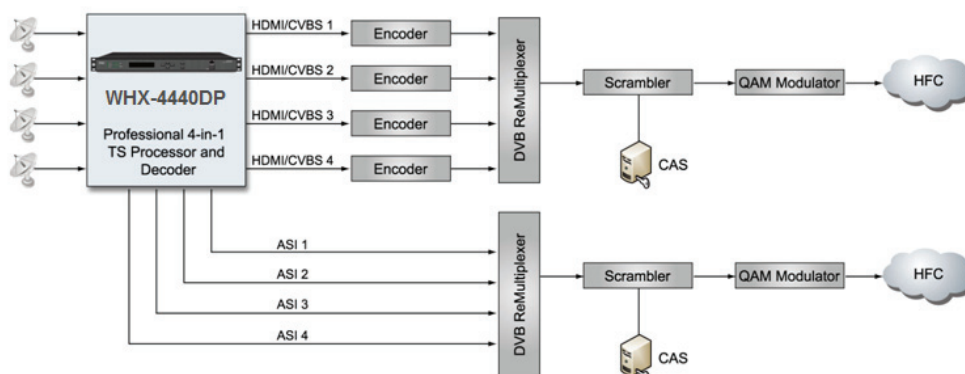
WHX-4440DP

Professional 4-in-1 TS Processor and Decoder

HDMI/CVBS 1

HDMI/CVBS 2

HDMI/CVBS 3

HDMI/CVBS 4

Encoder

Encoder

Encoder

Encoder

DVB ReMultiplexer

Scrambler

QAM Modulator

HFC

CAS

ASI 1

ASI 2

ASI 3

ASI 4

DVB ReMultiplexer

Scrambler

QAM Modulator

HFC

CAS